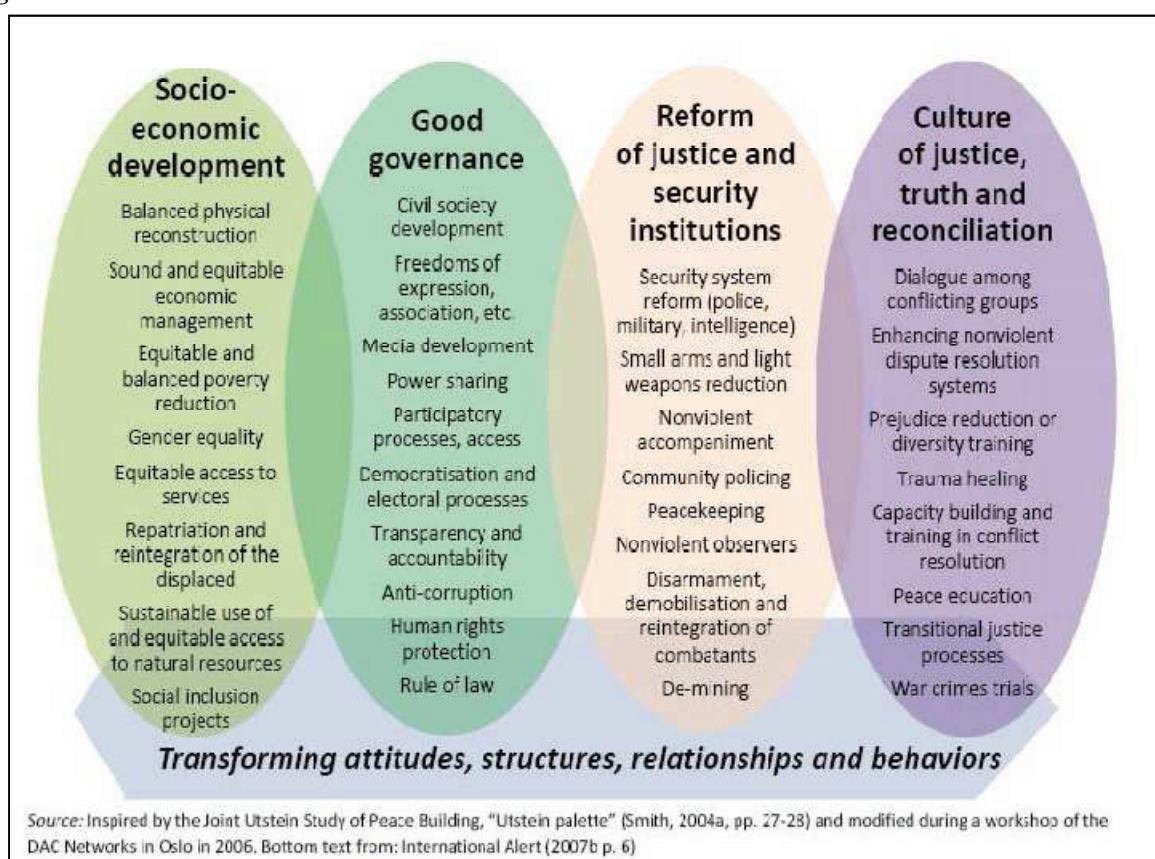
Socio-economic development

Balanced physical reconstruction

Sound and equitable economic management

Equitable and balanced poverty reduction

Gender equality

Equitable access to services

Repatriation and reintegration of the displaced

Sustainable use of and equitable access to natural resources

Social inclusion projects

Good governance

Civil society development

Freedoms of expression, association, etc.

Media development

Power sharing

Participatory processes, access

Democratisation and electoral processes

Transparency and accountability

Anti-corruption

Human rights protection

Rule of law

Reform of justice and security institutions

Security system reform (police, military, intelligence)

Small arms and light weapons reduction

Nonviolent accompaniment

Community policing

Peacekeeping

Nonviolent observers

Disarmament, demobilisation and reintegration of combatants

De-mining

Culture of justice, truth and reconciliation

Dialogue among conflicting groups

Enhancing nonviolent dispute resolution systems

Prejudice reduction or diversity training

Trauma healing

Capacity building and training in conflict resolution

Peace education

Transitional justice processes

War crimes trials

Transforming attitudes, structures, relationships and behaviors

Source: Inspired by the Joint Utstein Study of Peace Building, "Utstein palette" (Smith, 2004a, pp. 27-28) and modified during a workshop of the DAC Networks in Oslo in 2006. Bottom text from: International Alert (2007b p. 6)